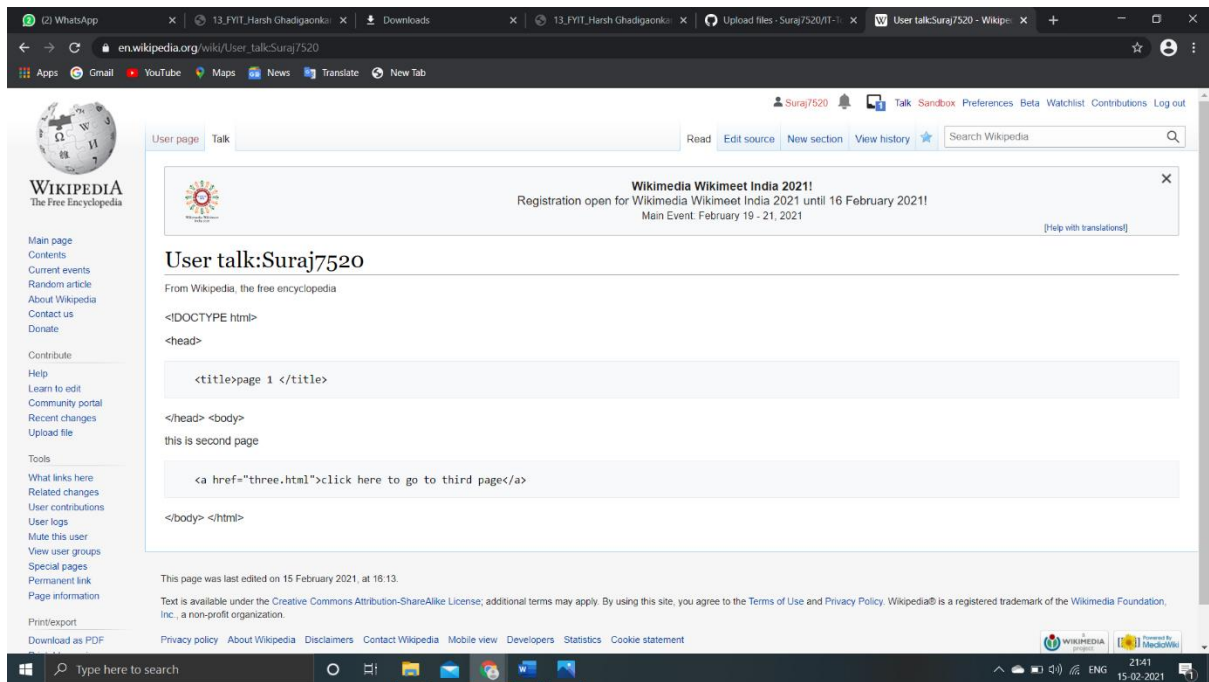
(2) WhatsApp | 13_FYIT_Harsh Ghadigaonkar | Downloads | 13_FYIT_Harsh Ghadigaonkar | Upload files · Suraj7520/IT-1 | User talk:Suraj7520 - Wikipe

en.wikipedia.org/wiki/User_talk:Suraj7520

Apps Gmail YouTube Maps News Translate New Tab

Suraj7520 Talk Sandbox Preferences Beta Watchlist Contributions Log out

WIKIPEDIA
The Free Encyclopedia

User page Talk

Read Edit source New section View history Search Wikipedia

Wikimedia Wikimeet India 2021!
Registration open for Wikimedia Wikimeet India 2021 until 16 February 2021!
Main Event: February 19 - 21, 2021

[Help with translations!]

Main page
Contents
Current events
Random article
About Wikipedia
Contact us
Donate

Contribute
Help
Learn to edit
Community portal
Recent changes
Upload file

Tools
What links here
Related changes
User contributions
User logs
Mute this user
View user groups
Special pages
Permanent link
Page information

Print/export
Download as PDF

User talk:Suraj7520

From Wikipedia, the free encyclopedia

<!DOCTYPE html>

<head>

<title>page 1 </title>

</head> <body>

this is second page

<a href="three.html">click here to go to third page</a>

</body> </html>

This page was last edited on 15 February 2021, at 16:13.

Text is available under the Creative Commons Attribution-ShareAlike License; additional terms may apply. By using this site, you agree to the Terms of Use and Privacy Policy. Wikipedia® is a registered trademark of the Wikimedia Foundation, Inc., a non-profit organization.

Privacy policy About Wikipedia Disclaimers Contact Wikipedia Mobile view Developers Statistics Cookie statement

WIKIMEDIA project Powered By MediaWiki

Type here to search

ENG 21:41 15-02-2021